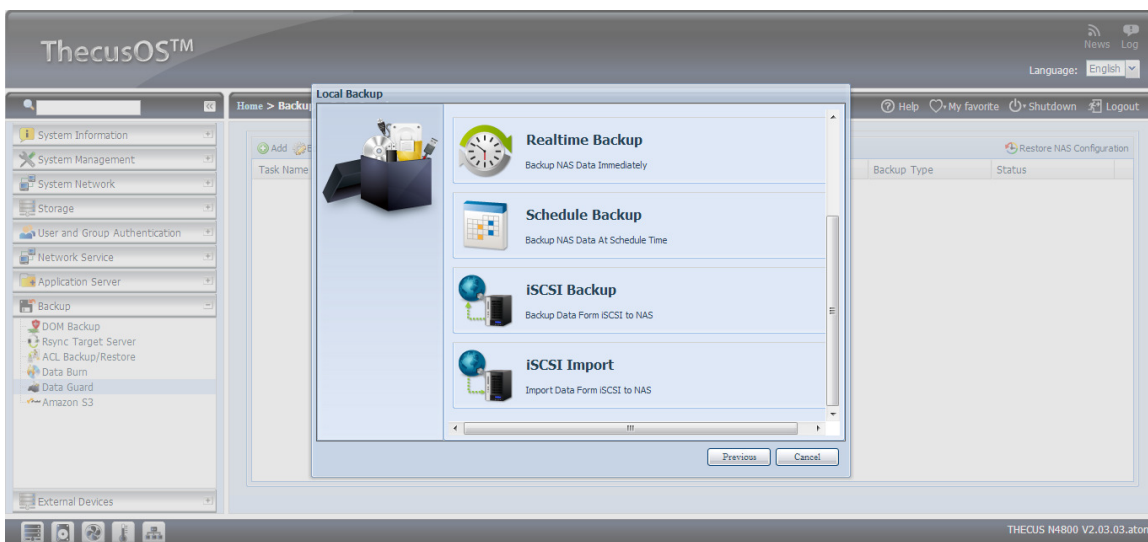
ThecusOS™

News Log

Language: English

Home > Backup

Help My favorite Shutdown Logout

System Information
System Management
System Network
Storage
User and Group Authentication
Network Service
Application Server
Backup
DOM Backup
Rsync Target Server
ACL Backup/Restore
Data Burn
Data Guard
Amazon S3
External Devices

Add

Task Name

Restore NAS Configuration

Backup Type

Status

Local Backup

Realtime Backup
Backup NAS Data Immediately

Schedule Backup
Backup NAS Data At Schedule Time

iSCSI Backup
Backup Data Form iSCSI to NAS

iSCSI Import
Import Data Form iSCSI to NAS

Previous

Cancel

THECUS N4800 V2.03.03.aton